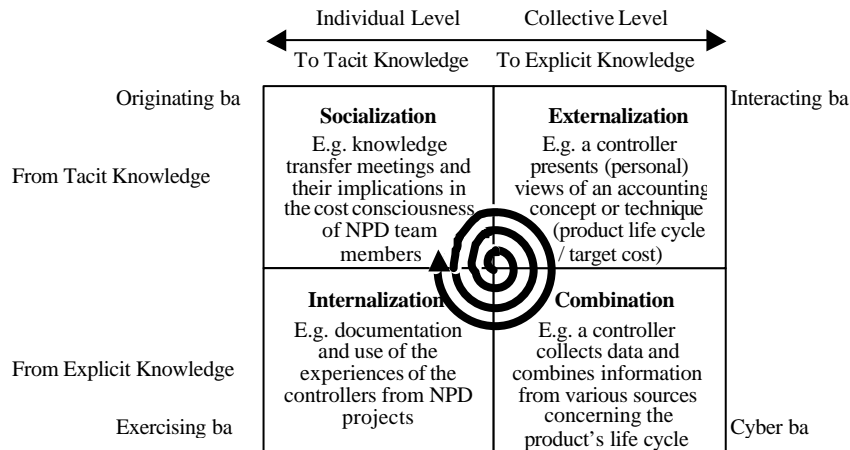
Individual Level

Collective Level

To Tacit Knowledge

To Explicit Knowledge

Originating ba

Interacting ba

From Tacit Knowledge

Socialization

E.g. knowledge transfer meetings and their implications in the cost consciousness of NPD team members

Externalization

E.g. a controller presents (personal) views of an accounting concept or technique (product life cycle / target cost)

Internalization

E.g. documentation and use of the experiences of the controllers from NPD projects

Combination

E.g. a controller collects data and combines information from various sources concerning the product's life cycle

From Explicit Knowledge

Exercising ba

Cyber ba